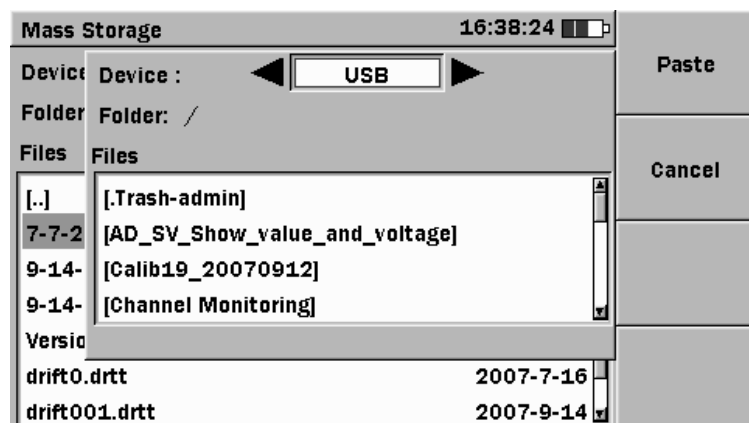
Mass Storage

16:38:24

Device

Folder

Files

[..]

7-7-2

9-14-

9-14-

Versio

drift0.drtt

2007-7-16

drift001.drtt

2007-9-14

Device :

USB

Folder: /

Files

[.Trash-admin]

[AD_SV_Show_value_and_voltage]

[Calib19_20070912]

[Channel Monitoring]

Paste

Cancel